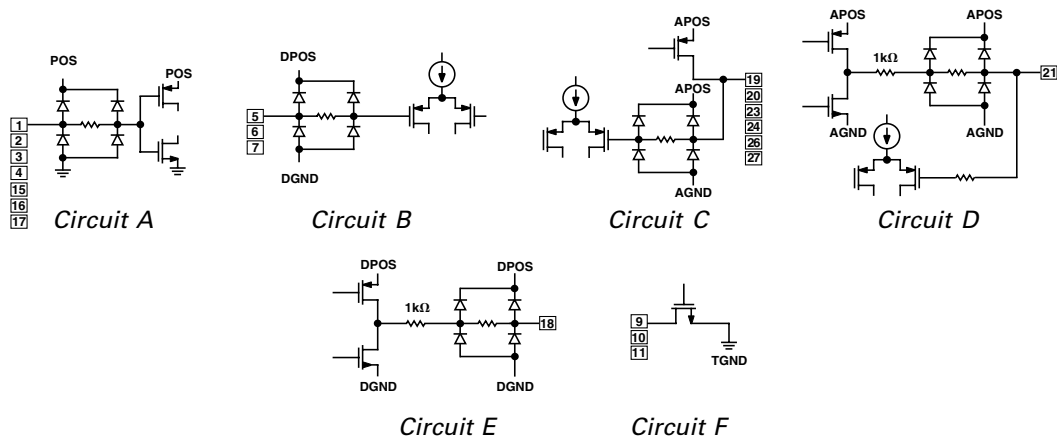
POS
POS
1
2
3
4
15
16
17
Circuit A

DPOS
5
6
7
DGND
Circuit B

APOS
APOS
19
20
23
24
26
27
AGND
Circuit C

APOS
APOS
1kΩ
21
AGND
AGND
Circuit D

DPOS
DPOS
1kΩ
18
DGND
DGND
Circuit E

9
10
11
TGND
Circuit F